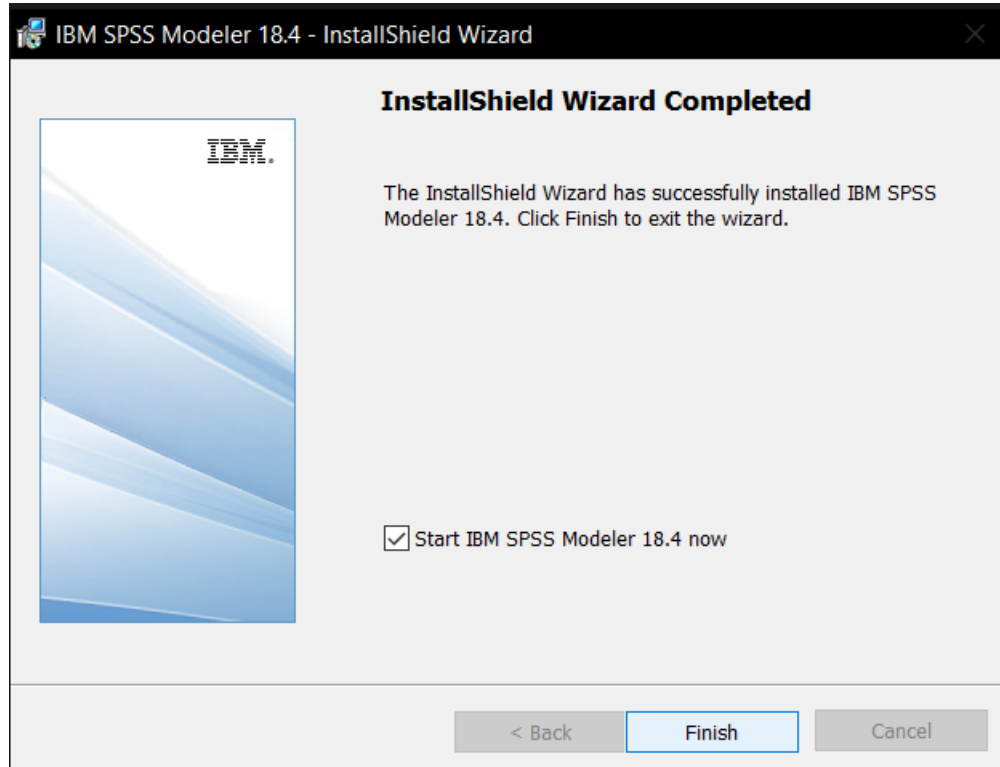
IBM SPSS Modeler 18.4 - InstallShield Wizard

IBM.

InstallShield Wizard Completed

The InstallShield Wizard has successfully installed IBM SPSS Modeler 18.4. Click Finish to exit the wizard.

Start IBM SPSS Modeler 18.4 now

< Back

Finish

Cancel